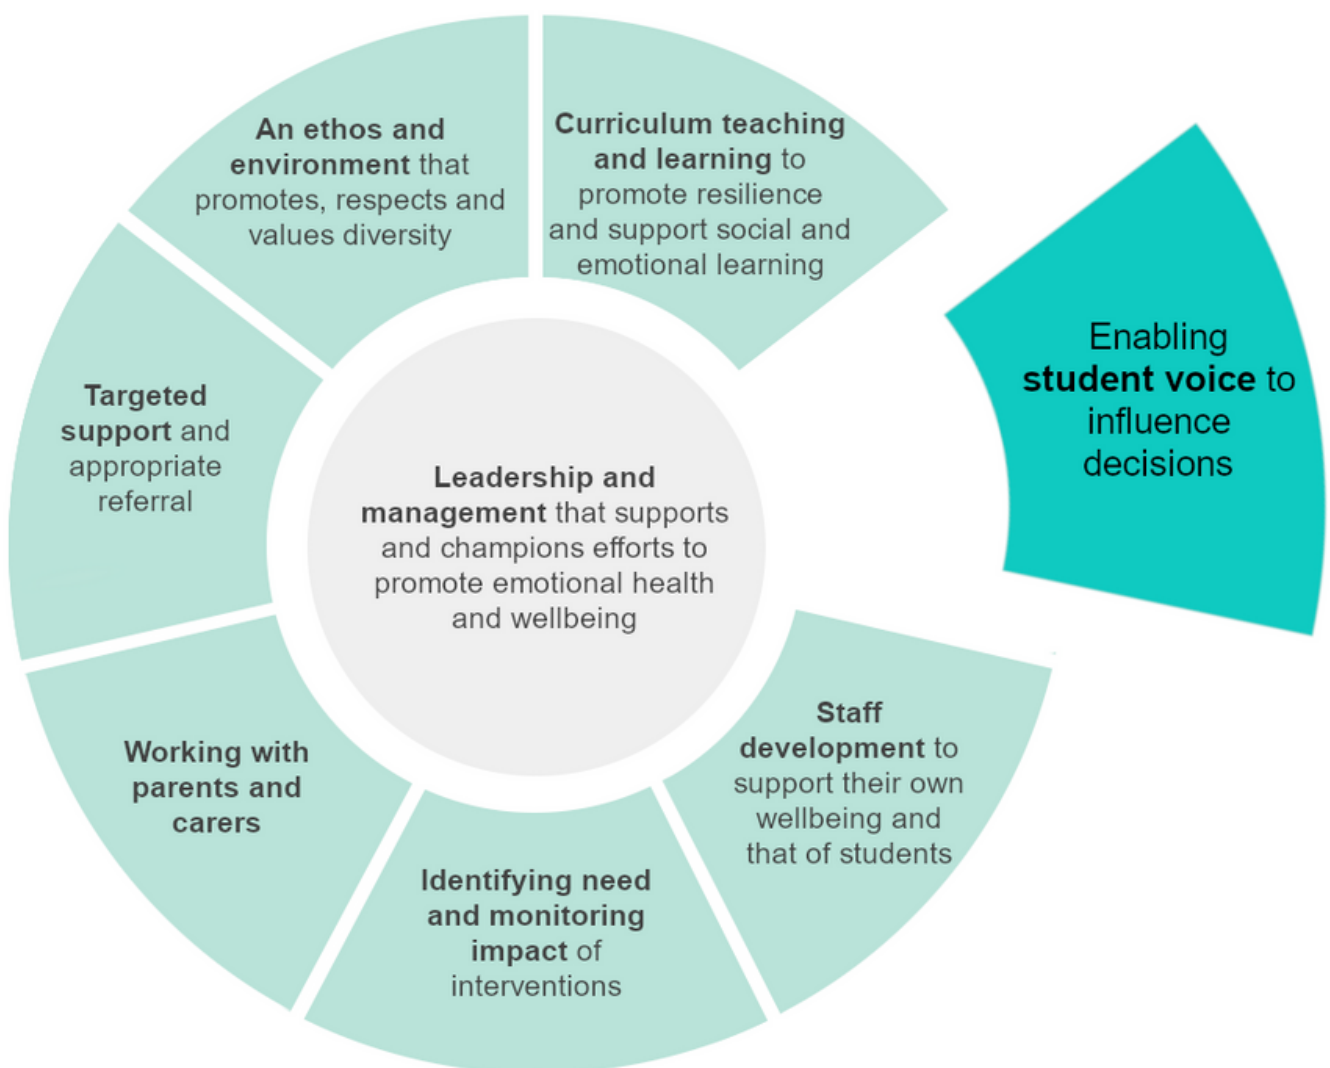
An ethos and environment that promotes, respects and values diversity

Curriculum teaching and learning to promote resilience and support social and emotional learning

Enabling student voice to influence decisions

Targeted support and appropriate referral

Leadership and management that supports and champions efforts to promote emotional health and wellbeing

Staff development to support their own wellbeing and that of students

Working with parents and carers

Identifying need and monitoring impact of interventions